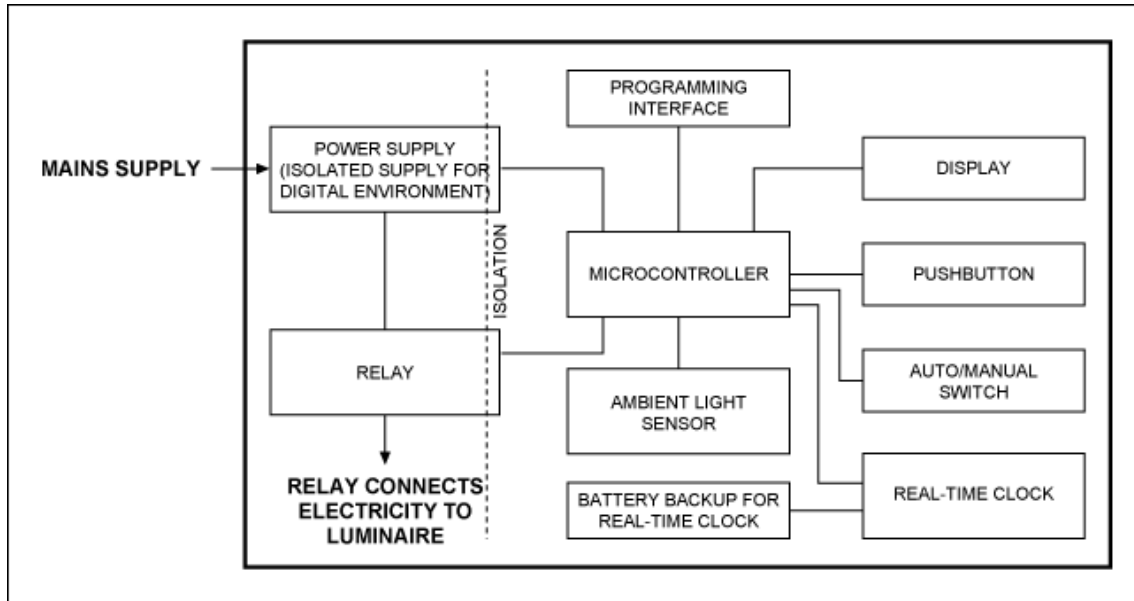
MAINS SUPPLY

POWER SUPPLY (ISOLATED SUPPLY FOR DIGITAL ENVIRONMENT)

RELAY

RELAY CONNECTS ELECTRICITY TO LUMINAIRE

ISOLATION

PROGRAMMING INTERFACE

MICROCONTROLLER

AMBIENT LIGHT SENSOR

BATTERY BACKUP FOR REAL-TIME CLOCK

DISPLAY

PUSHBUTTON

AUTO/MANUAL SWITCH

REAL-TIME CLOCK